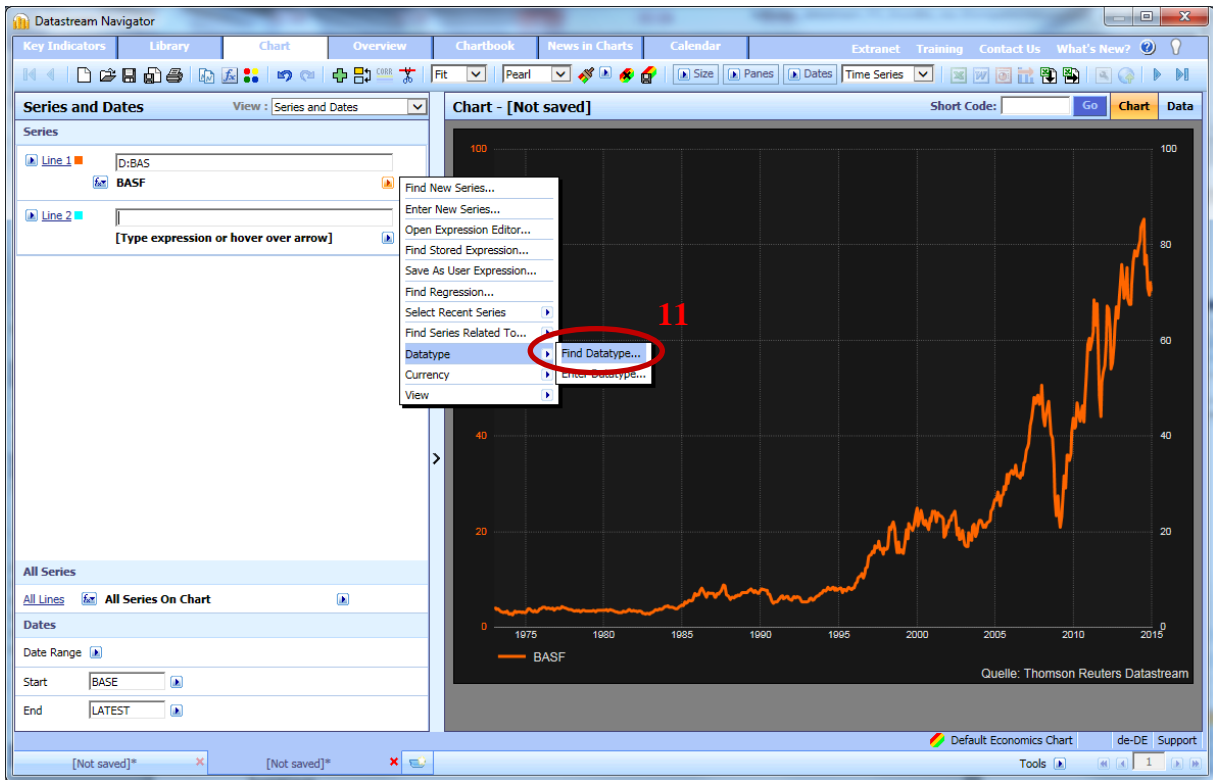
Datastream Navigator

Key Indicators | Library | Chart | Overview | Chartbook | News in Charts | Calendar | Extranet | Training | Contact Us | What's New?

Fit | Pearl | Size | Panes | Dates | Time Series

Series and Dates | View : Series and Dates

Series

Line 1 D:BAS
BASF

Line 2
[Type expression or hover over arrow]

Find New Series...
Enter New Series...
Open Expression Editor...
Find Stored Expression...
Save As User Expression...
Find Regression...
Select Recent Series
Find Series Related To...
Datatype
Currency
View

Find Datatype...
Enter Datatype...

11

Chart - [Not saved]

Short Code: Go | Chart | Data

100
80
60
40
20
0

1975 1980 1985 1990 1995 2000 2005 2010 2015

BASF

Quelle: Thomson Reuters Datastream

All Series
All Lines | All Series On Chart

Dates
Date Range
Start BASE
End LATEST

Default Economics Chart | de-DE | Support

[Not saved]* | [Not saved]*

Tools | 1